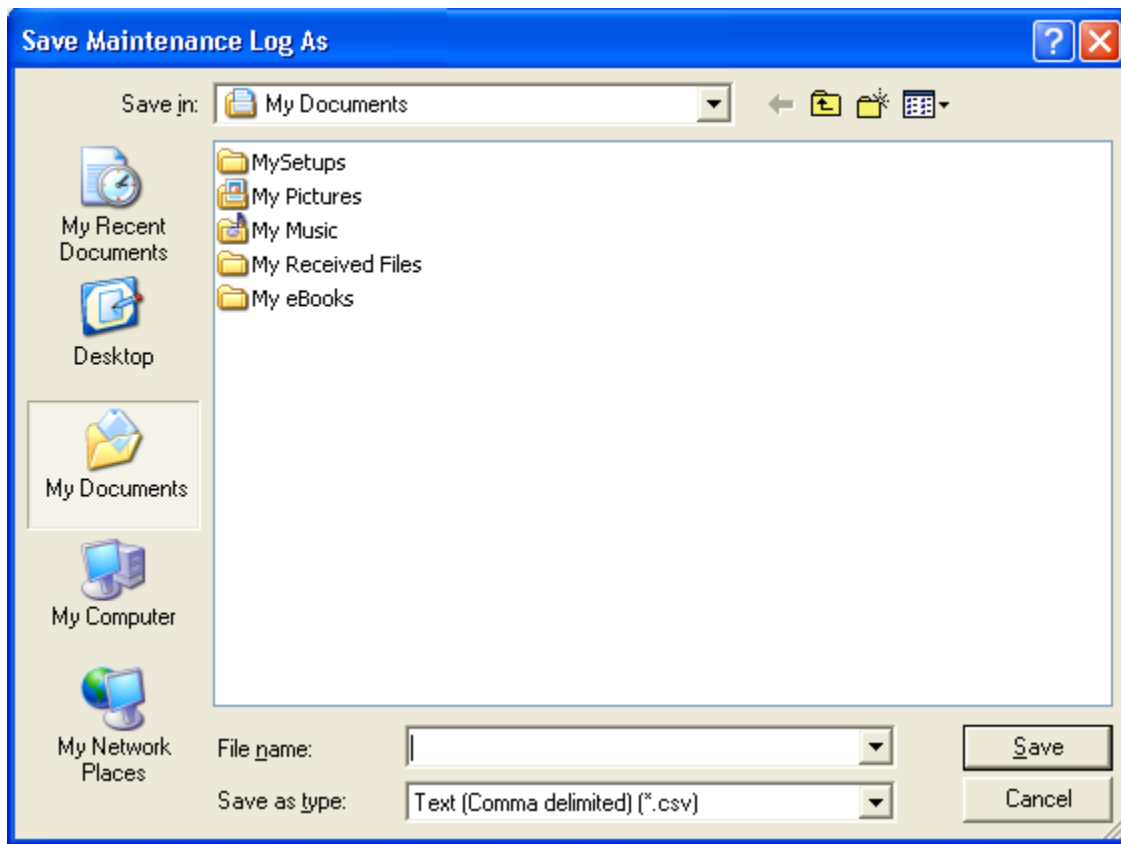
Save Maintenance Log As

Save in: My Documents

My Recent Documents

Desktop

My Documents

My Computer

My Network Places

MySetups
My Pictures
My Music
My Received Files
My eBooks

File name:

Save as type: Text (Comma delimited) (*.csv)

Save

Cancel